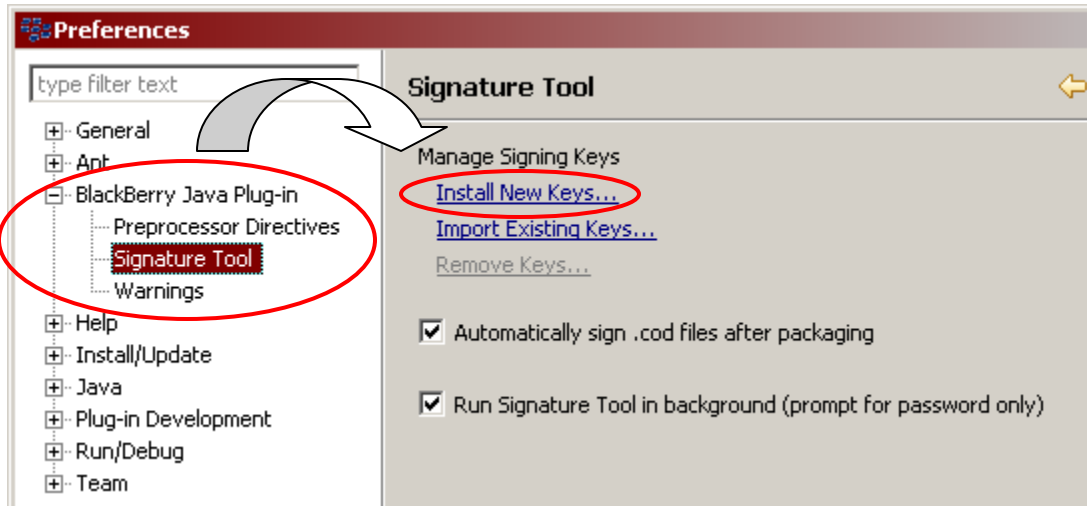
Preferences

type filter text

General
Ant
BlackBerry Java Plug-in
Preprocessor Directives
Signature Tool
Warnings
Help
Install/Update
Java
Plug-in Development
Run/Debug
Team

Signature Tool

Manage Signing Keys
Install New Keys...
Import Existing Keys...
Remove Keys...

Automatically sign .cod files after packaging

Run Signature Tool in background (prompt for password only)